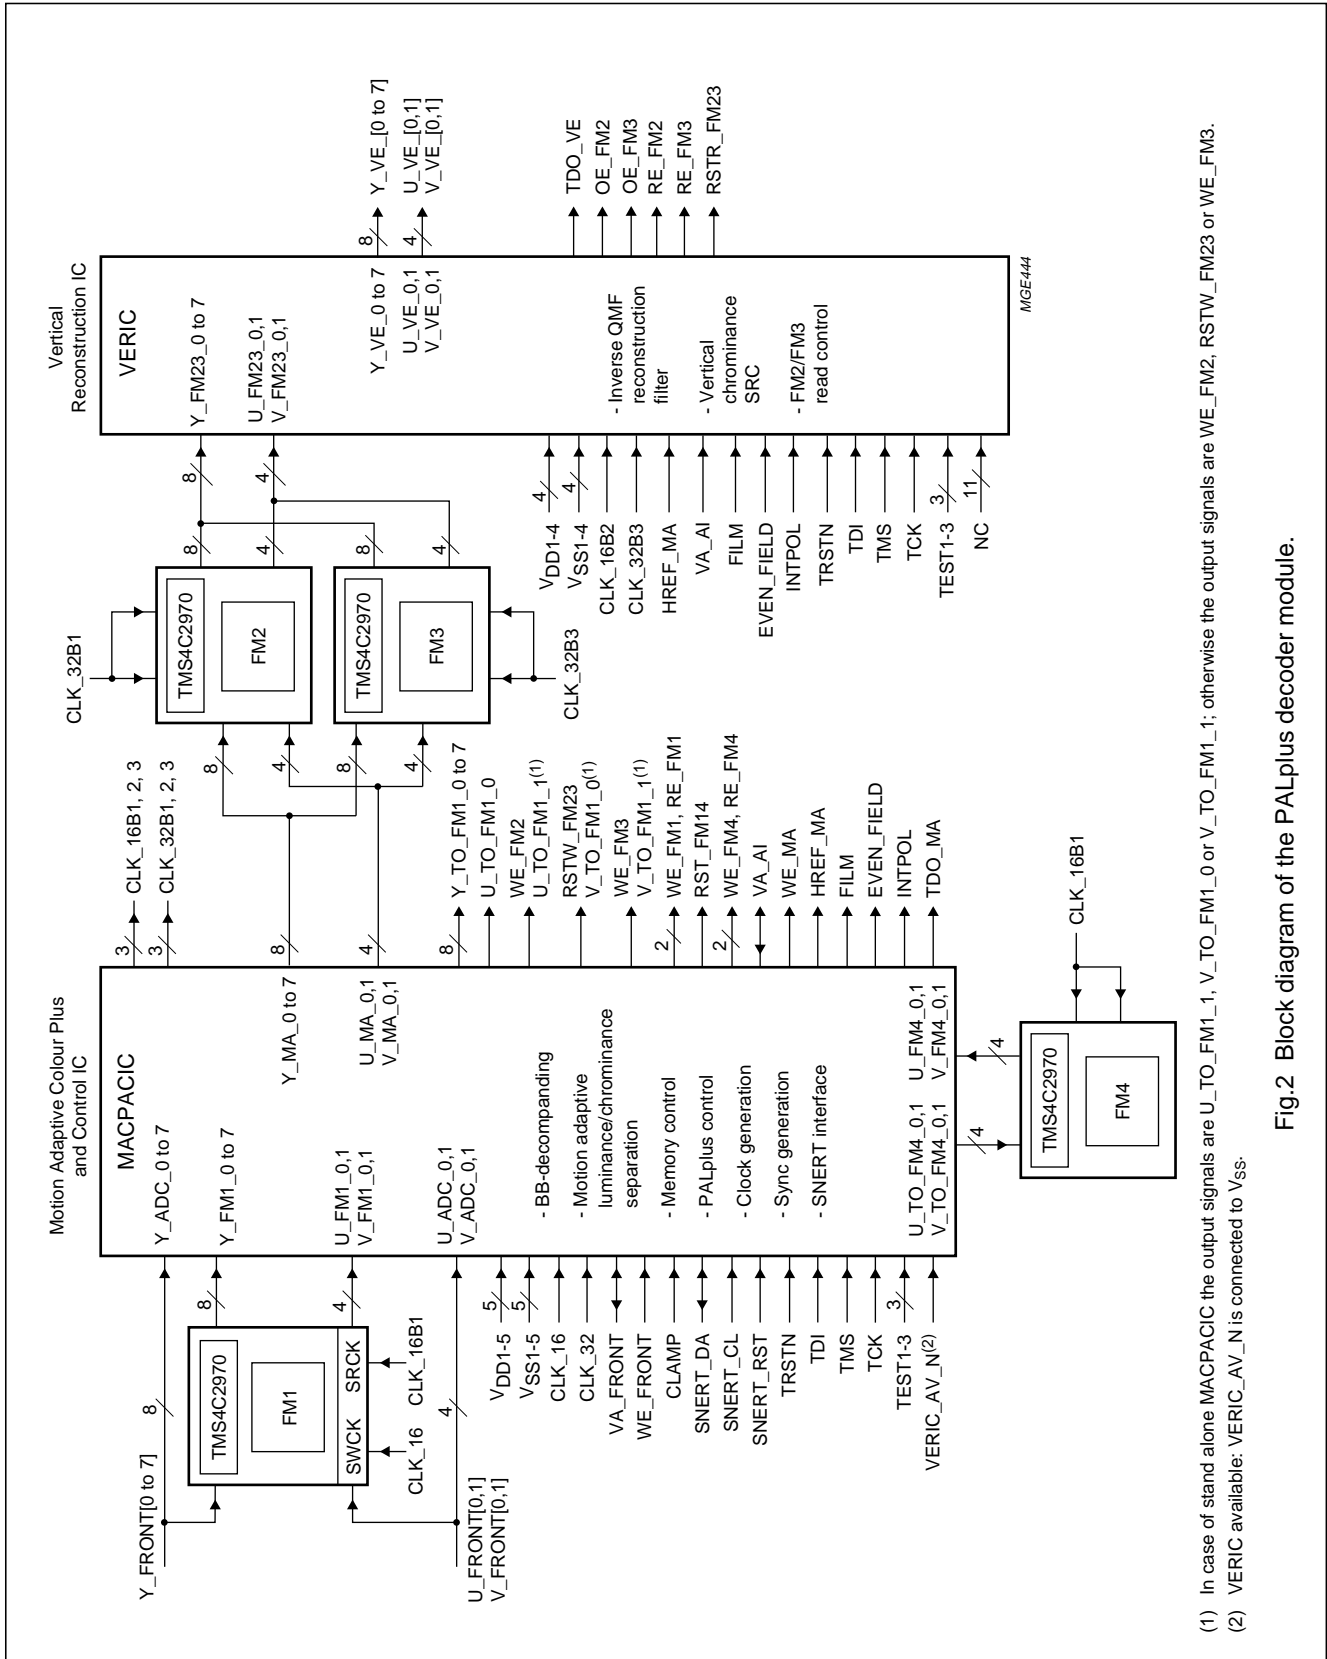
Motion Adaptive Colour Plus and Control IC

MACPACIC

Y_ADC_0 to 7
Y_FM1_0 to 7
U_FM1_0,1
V_FM1_0,1
U_ADC_0,1
V_ADC_0,1

- BB-decompanding
- Motion adaptive luminance/chrominance separation
- Memory control
- PALplus control
- Clock generation
- Sync generation
- SNERT interface

Y_MA_0 to 7
U_MA_0,1
V_MA_0,1

U_TO_FM4_0,1
V_TO_FM4_0,1
U_FM4_0,1
V_FM4_0,1

Y_FRONT[0 to 7]
8
TMS4C2970
FM1
SWCK
SRCK
CLK_16
CLK_16B1
4
U_FRONT[0,1]
V_FRONT[0,1]

8
4
5
5
$V_{DD1-5}$
$V_{SS1-5}$
CLK_16
CLK_32
VA_FRONT
WE_FRONT
CLAMP
SNERT_DA
SNERT_CL
SNERT_RST
TRSTN
TDI
TMS
TCK
3
TEST1-3
VERIC_AV_N$^{(2)}$

3
3
CLK_16B1, 2, 3
CLK_32B1, 2, 3
8
4
8
Y_TO_FM1_0 to 7
U_TO_FM1_0
WE_FM2
U_TO_FM1_1$^{(1)}$
RSTW_FM23
V_TO_FM1_0$^{(1)}$
WE_FM3
V_TO_FM1_1$^{(1)}$
2
WE_FM1, RE_FM1
RST_FM14
2
WE_FM4, RE_FM4
VA_AI
WE_MA
HREF_MA
FILM
EVEN_FIELD
INTPOL
TDO_MA

4
4
TMS4C2970
FM4
CLK_16B1

CLK_32B1
TMS4C2970
FM2
TMS4C2970
FM3
CLK_32B3
8
4
8
4
8
4
8
4

Vertical Reconstruction IC

VERIC

Y_FM23_0 to 7
U_FM23_0,1
V_FM23_0,1
Y_VE_0 to 7
U_VE_0,1
V_VE_0,1

- Inverse QMF reconstruction filter
- Vertical chrominance SRC
- FM2/FM3 read control

8
4
Y_VE_[0 to 7]
U_VE_[0,1]
V_VE_[0,1]

TDO_VE
OE_FM2
OE_FM3
RE_FM2
RE_FM3
RSTR_FM23

4
4
$V_{DD1-4}$
$V_{SS1-4}$
CLK_16B2
CLK_32B3
HREF_MA
VA_AI
FILM
EVEN_FIELD
INTPOL
TRSTN
TDI
TMS
TCK
3
TEST1-3
11
NC

MGE444

(1) In case of stand alone MACPACIC the output signals are U_TO_FM1_1, V_TO_FM1_0 or V_TO_FM1_1; otherwise the output signals are WE_FM2, RSTW_FM23 or WE_FM3.
(2) VERIC available: VERIC_AV_N is connected to $V_{SS}$.

Fig.2 Block diagram of the PALplus decoder module.